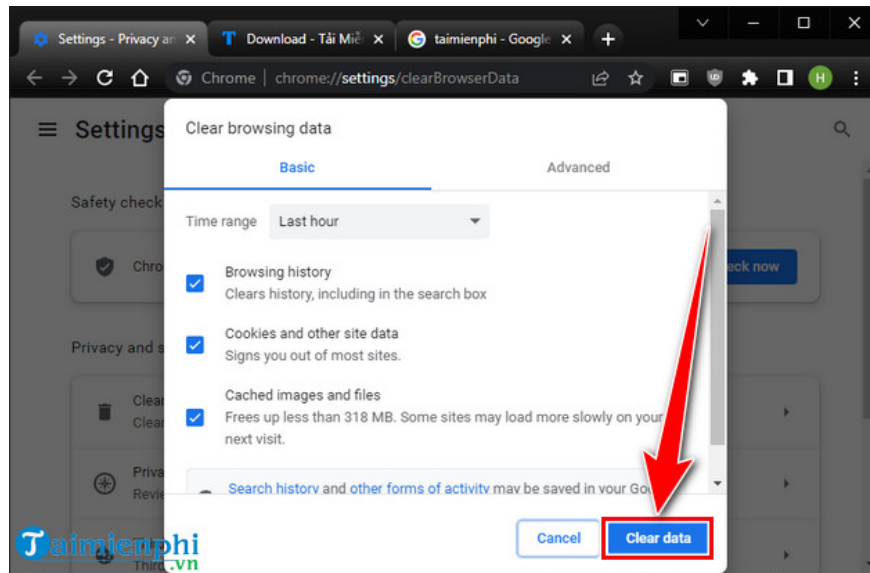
Settings - Privacy an ×
Download - Tải Miễ ×
taimienphi - Google ×
+
Chrome | chrome://settings/clearBrowserData
H
Settings
Safety check
Chro
eck now
Privacy and s
Clear
Clear
Priva
Revie
Third
Clear browsing data
Basic
Advanced
Time range
Last hour
Browsing history
Clears history, including in the search box
Cookies and other site data
Signs you out of most sites.
Cached images and files
Frees up less than 318 MB. Some sites may load more slowly on your next visit.
Search history and other forms of activity may be saved in your Goo
Cancel
Clear data
Taimienphi
.vn